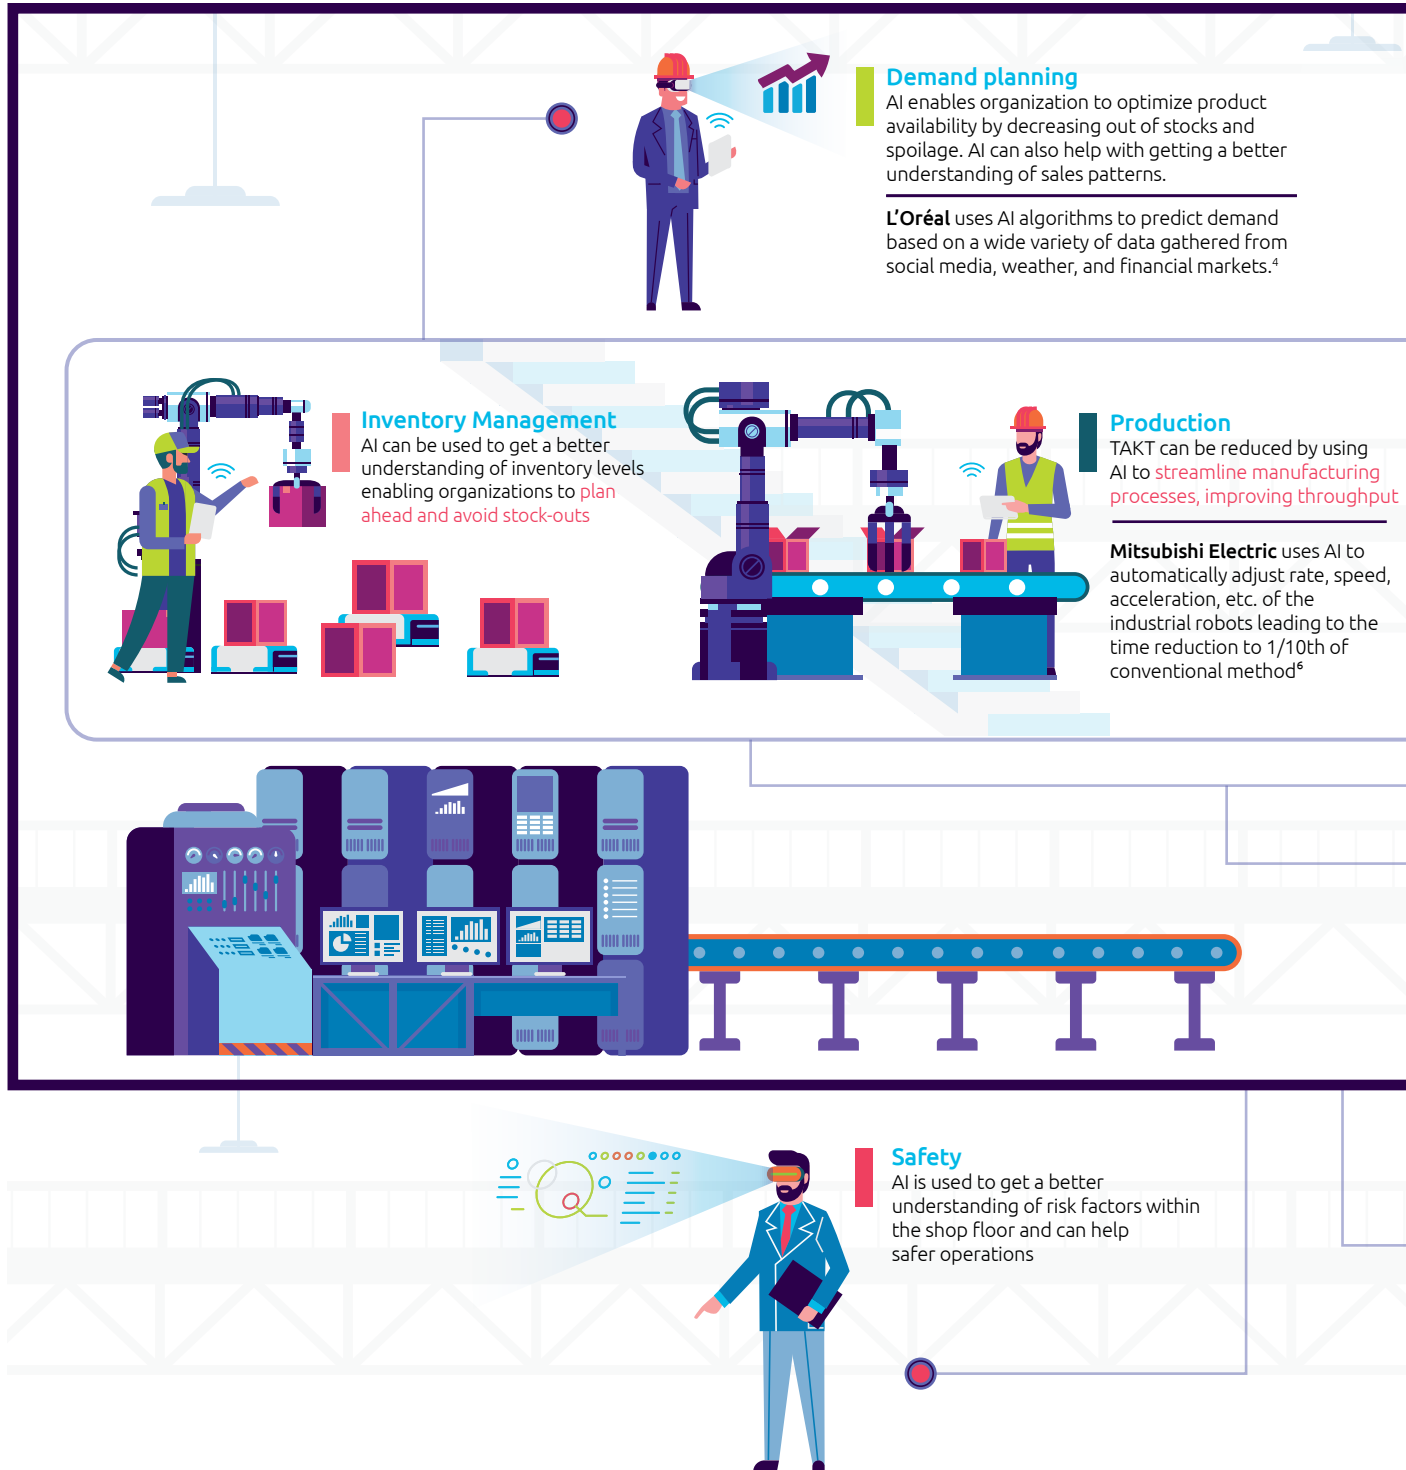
Demand planning
AI enables organization to optimize product availability by decreasing out of stocks and spoilage. AI can also help with getting a better understanding of sales patterns.

L'Oréal uses AI algorithms to predict demand based on a wide variety of data gathered from social media, weather, and financial markets.$^4$

Inventory Management
AI can be used to get a better understanding of inventory levels enabling organizations to plan ahead and avoid stock-outs

Production
TAKT can be reduced by using AI to streamline manufacturing processes, improving throughput

Mitsubishi Electric uses AI to automatically adjust rate, speed, acceleration, etc. of the industrial robots leading to the time reduction to 1/10th of conventional method$^6$

Safety
AI is used to get a better understanding of risk factors within the shop floor and can help safer operations